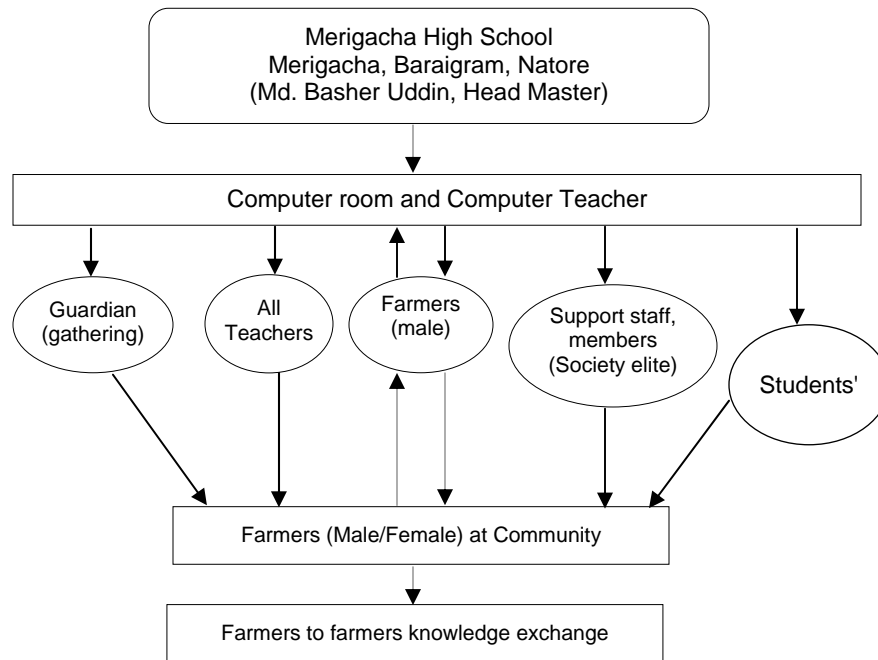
Merigacha High School
Merigacha, Baraigram, Natore
(Md. Basher Uddin, Head Master)

Computer room and Computer Teacher

Guardian (gathering)

All Teachers

Farmers (male)

Support staff, members (Society elite)

Students'

Farmers (Male/Female) at Community

Farmers to farmers knowledge exchange